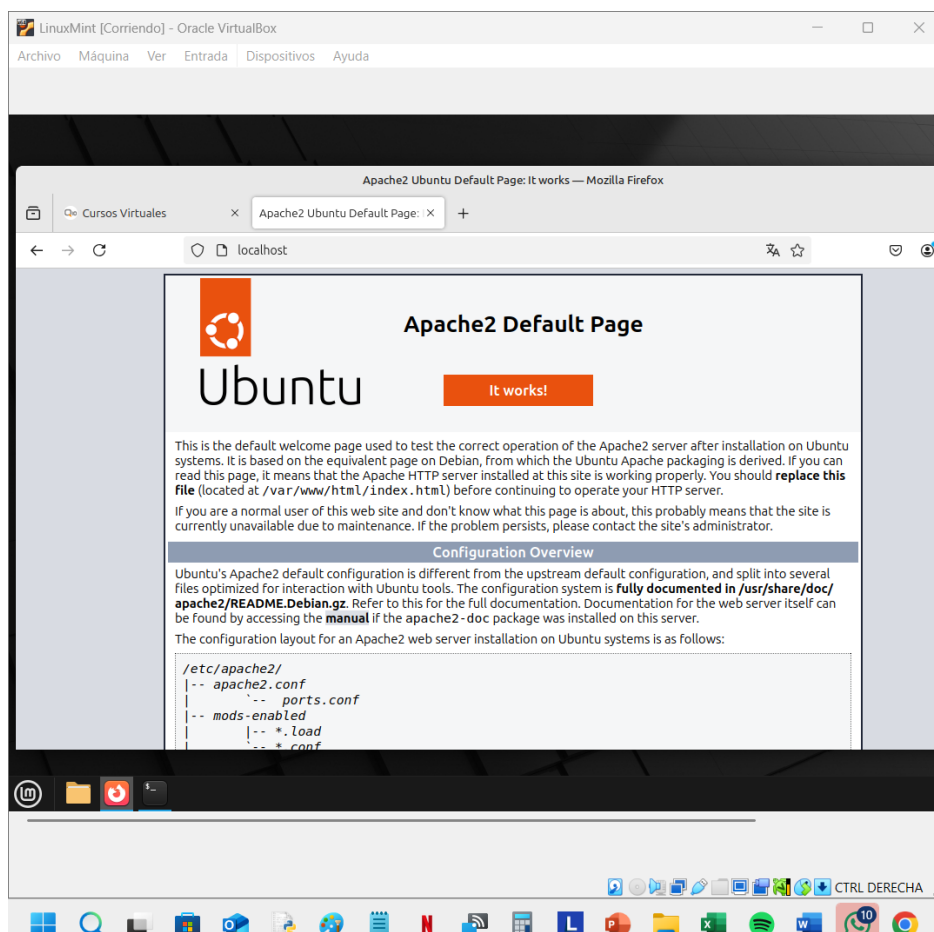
LinuxMint [Corriendo] - Oracle VirtualBox

Archivo Máquina Ver Entrada Dispositivos Ayuda

Apache2 Ubuntu Default Page: It works — Mozilla Firefox

Cursos Virtuales

Apache2 Ubuntu Default Page:

localhost

Ubuntu

Apache2 Default Page

It works!

This is the default welcome page used to test the correct operation of the Apache2 server after installation on Ubuntu systems. It is based on the equivalent page on Debian, from which the Ubuntu Apache packaging is derived. If you can read this page, it means that the Apache HTTP server installed at this site is working properly. You should **replace this file** (located at /var/www/html/index.html) before continuing to operate your HTTP server.

If you are a normal user of this web site and don't know what this page is about, this probably means that the site is currently unavailable due to maintenance. If the problem persists, please contact the site's administrator.

Configuration Overview

Ubuntu's Apache2 default configuration is different from the upstream default configuration, and split into several files optimized for interaction with Ubuntu tools. The configuration system is **fully documented in /usr/share/doc/apache2/README.Debian.gz**. Refer to this for the full documentation. Documentation for the web server itself can be found by accessing the **manual** if the apache2-doc package was installed on this server.

The configuration layout for an Apache2 web server installation on Ubuntu systems is as follows:

/etc/apache2/
|-- apache2.conf
|       `-- ports.conf
|-- mods-enabled
|       |-- *.load
|       `-- *.conf

CTRL DERECHA

10